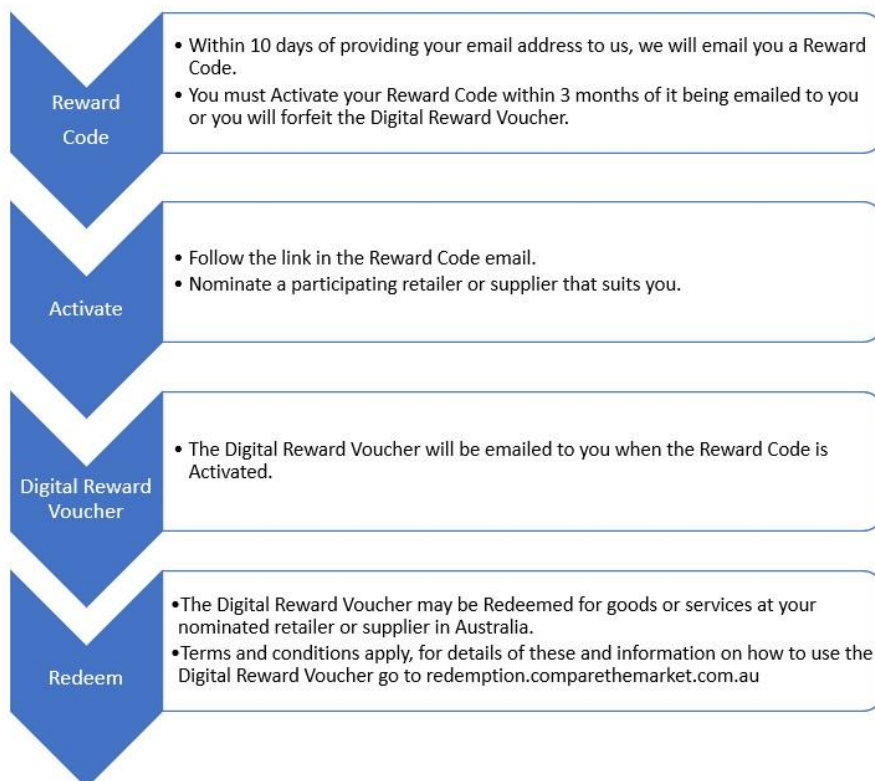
Reward Code

• Within 10 days of providing your email address to us, we will email you a Reward Code.
• You must Activate your Reward Code within 3 months of it being emailed to you or you will forfeit the Digital Reward Voucher.

Activate

• Follow the link in the Reward Code email.
• Nominate a participating retailer or supplier that suits you.

Digital Reward Voucher

• The Digital Reward Voucher will be emailed to you when the Reward Code is Activated.

Redeem

•The Digital Reward Voucher may be Redeemed for goods or services at your nominated retailer or supplier in Australia.
•Terms and conditions apply, for details of these and information on how to use the Digital Reward Voucher go to redemption.comparethemarket.com.au